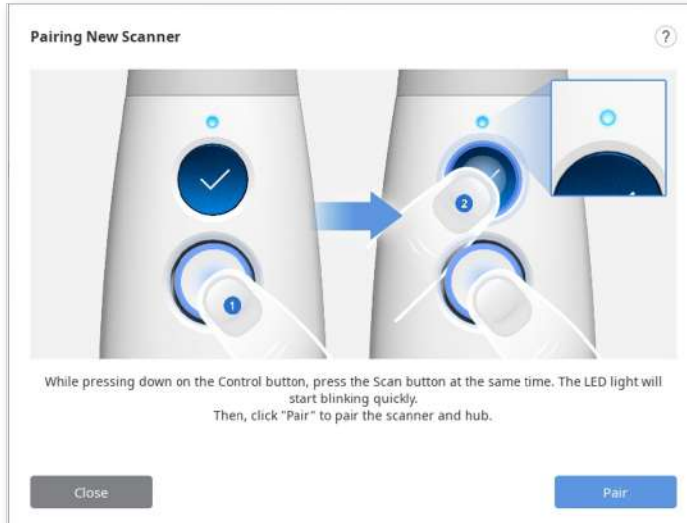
Pairing New Scanner

?

1

2

While pressing down on the Control button, press the Scan button at the same time. The LED light will start blinking quickly.
Then, click "Pair" to pair the scanner and hub.

Close

Pair